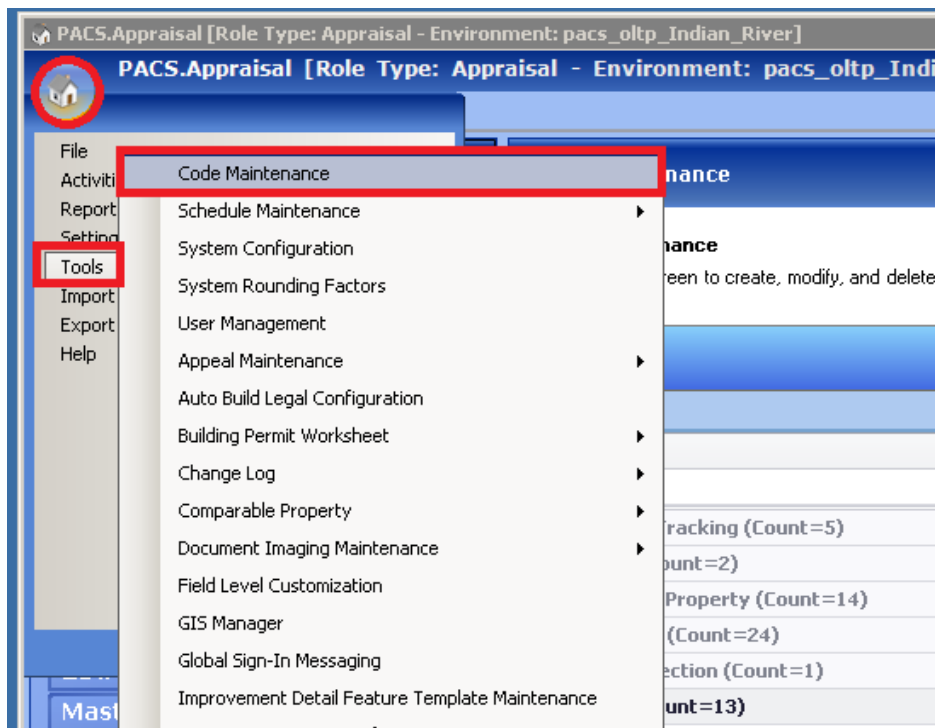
PACS.Appraisal [Role Type: Appraisal - Environment: pacs_oltp_Indian_River]

PACS.Appraisal [Role Type: Appraisal - Environment: pacs_oltp_Indi

File
Activiti
Report
Setting
Tools
Import
Export
Help

Code Maintenance
Schedule Maintenance
System Configuration
System Rounding Factors
User Management
Appeal Maintenance
Auto Build Legal Configuration
Building Permit Worksheet
Change Log
Comparable Property
Document Imaging Maintenance
Field Level Customization
GIS Manager
Global Sign-In Messaging
Improvement Detail Feature Template Maintenance

nance
nance
reen to create, modify, and delete

Tracking (Count=5)
ount=2)
Property (Count=14)
(Count=24)
ection (Count=1)
unt=13)

Mast